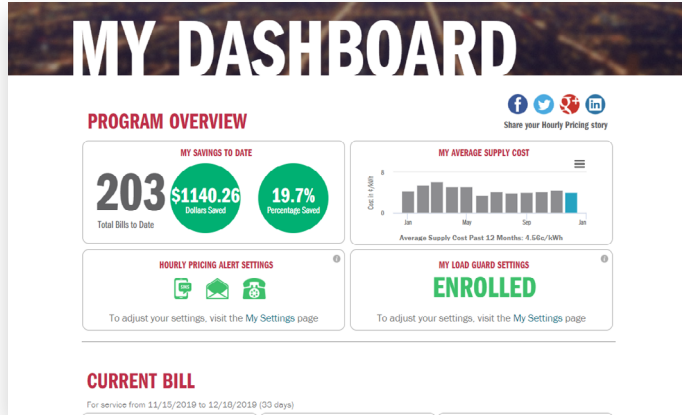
MY DASHBOARD

PROGRAM OVERVIEW

Share your Hourly Pricing story

MY SAVINGS TO DATE

203
Total Bills to Date

$1140.26
Dollars Saved

19.7%
Percentage Saved

MY AVERAGE SUPPLY COST

Cost in ¢/kWh
8
0
Jan
May
Sep
Jan

Average Supply Cost Past 12 Months: 4.56¢/kWh

HOURLY PRICING ALERT SETTINGS

To adjust your settings, visit the My Settings page

MY LOAD GUARD SETTINGS

ENROLLED

To adjust your settings, visit the My Settings page

CURRENT BILL

For service from 11/15/2019 to 12/18/2019 (33 days)